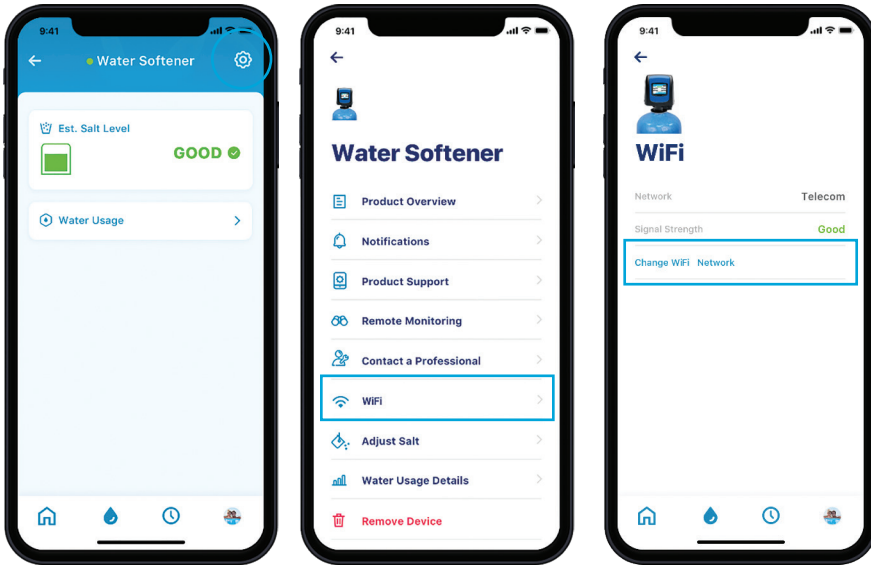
9:41

Water Softener

Est. Salt Level

GOOD

Water Usage

9:41

Water Softener

Product Overview

Notifications

Product Support

Remote Monitoring

Contact a Professional

WiFi

Adjust Salt

Water Usage Details

Remove Device

9:41

WiFi

Network Telecom

Signal Strength Good

Change WiFi Network